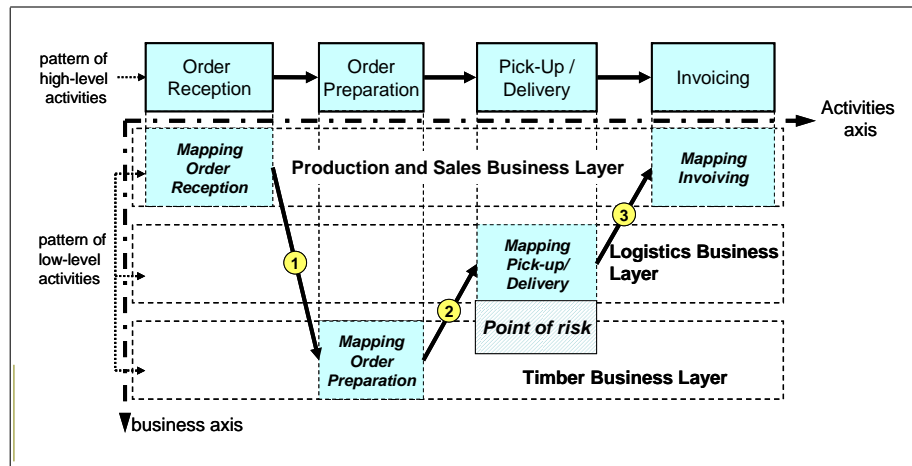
pattern of high-level activities

Order Reception

Order Preparation

Pick-Up / Delivery

Invoicing

Activities axis

Mapping Order Reception

Production and Sales Business Layer

Mapping Invoiving

pattern of low-level activities

1

2

3

Mapping Pick-up/ Delivery

Logistics Business Layer

Point of risk

Mapping Order Preparation

Timber Business Layer

business axis